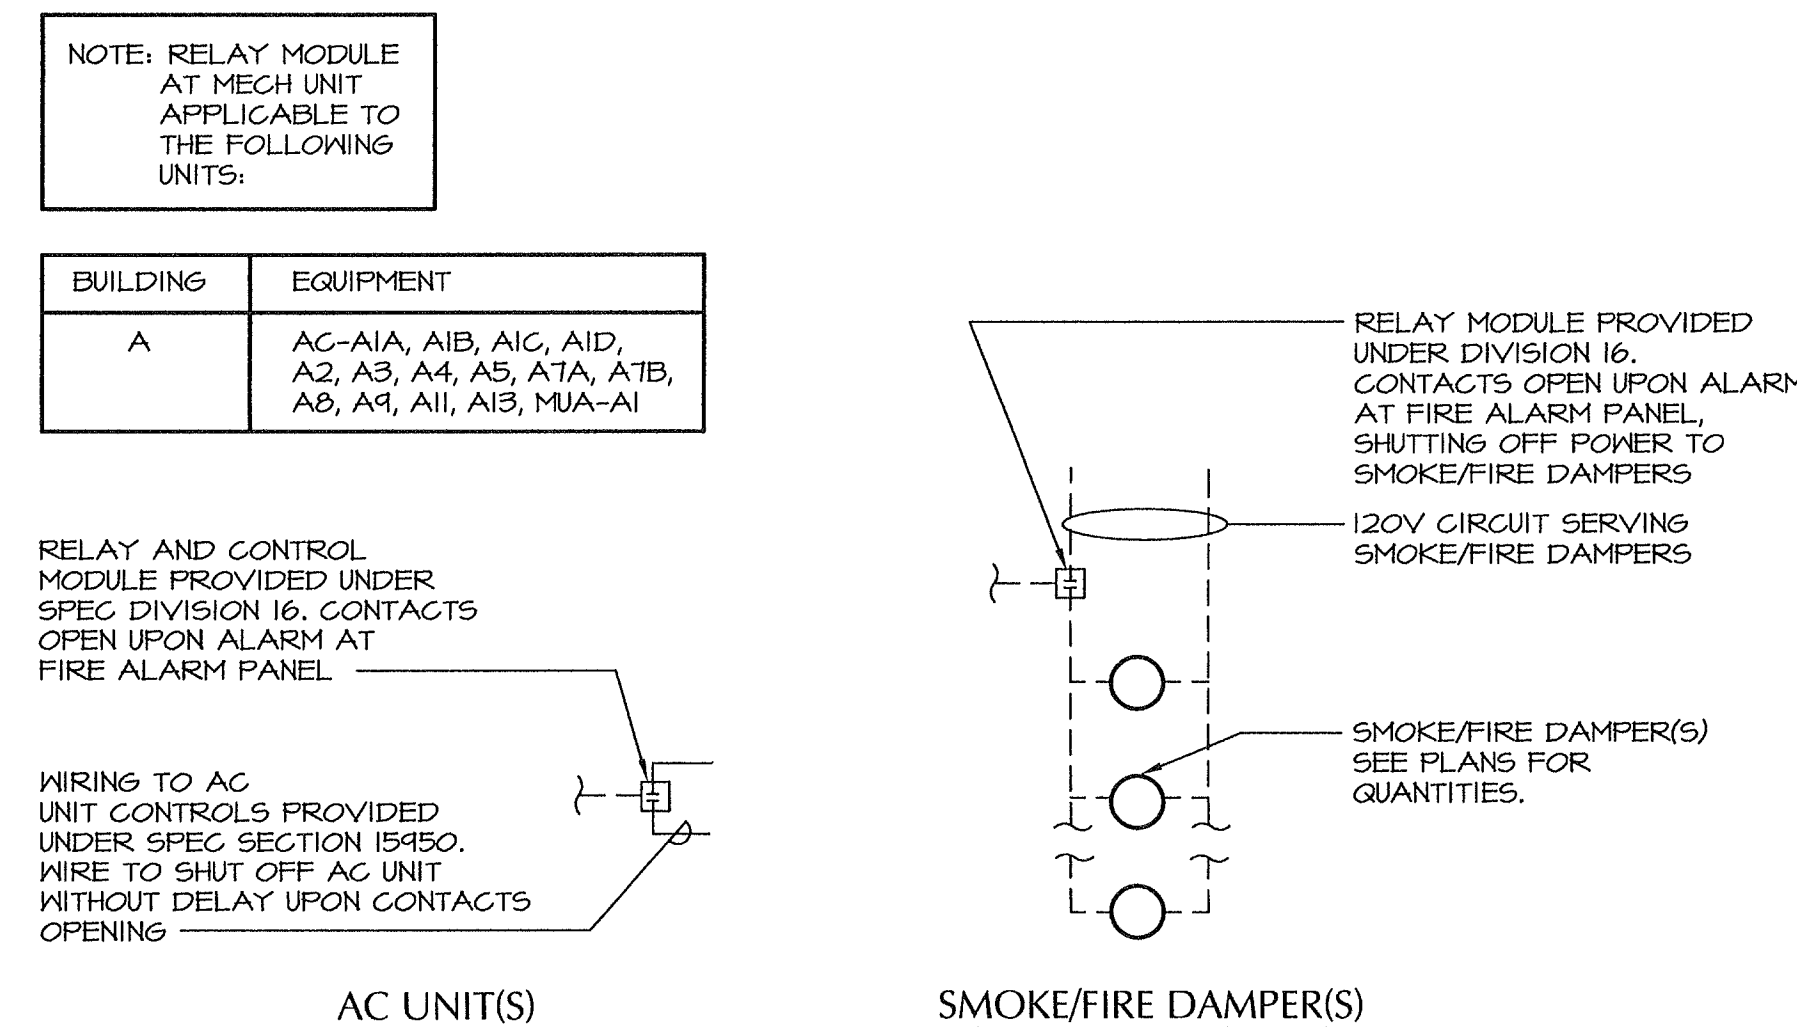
NOTE: RELAY MODULE AT MECH UNIT APPLICABLE TO THE FOLLOWING UNITS:

| BUILDING | EQUIPMENT |
|---|---|
| A | AC-A1A, A1B, A1C, A1D, A2, A3, A4, A5, A7A, A7B, A8, A9, A11, A13, MUA-A1 |

RELAY AND CONTROL MODULE PROVIDED UNDER SPEC DIVISION 16. CONTACTS OPEN UPON ALARM AT FIRE ALARM PANEL

WIRING TO AC UNIT CONTROLS PROVIDED UNDER SPEC SECTION 15950. WIRE TO SHUT OFF AC UNIT WITHOUT DELAY UPON CONTACTS OPENING

AC UNIT(S)

RELAY MODULE PROVIDED UNDER DIVISION 16. CONTACTS OPEN UPON ALARM AT FIRE ALARM PANEL, SHUTTING OFF POWER TO SMOKE/FIRE DAMPERS

120V CIRCUIT SERVING SMOKE/FIRE DAMPERS

SMOKE/FIRE DAMPER(S) SEE PLANS FOR QUANTITIES.

SMOKE/FIRE DAMPER(S)